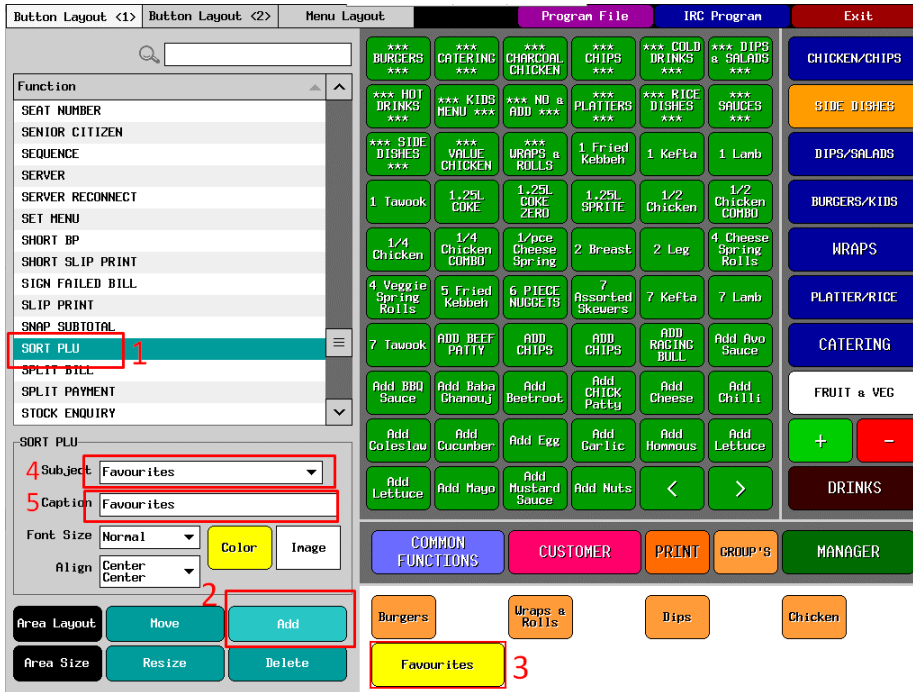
Button Layout <1> Button Layout <2> Menu Layout Program File IRC Program Exit

Function
SEAT NUMBER
SENIOR CITIZEN
SEQUENCE
SERVER
SERVER RECONNECT
SET MENU
SHORT BP
SHORT SLIP PRINT
SIGN FAILED BILL
SLIP PRINT
SNAP SUBTOTAL
SORT PLU 1
SPLIT BILL
SPLIT PAYMENT
STOCK ENQUIRY

SORT PLU
4 Subject Favourites
5 Caption Favourites
Font Size Normal
Color Image
Align Center Center

Area Layout Move 2 Add
Area Size Resize Delete

*** BURGERS ***
*** CATERING ***
*** CHARCOAL CHICKEN
*** CHIPS ***
*** COLD DRINKS ***
*** DIPS & SALADS ***
*** HOT DRINKS ***
*** KIDS MENU ***
*** NO & ADD ***
*** PLATTERS ***
*** RICE DISHES ***
*** SAUCES ***
*** SIDE DISHES ***
*** VALUE CHICKEN
*** WRAPS & ROLLS
1 Fried Kebbeh
1 Kefta
1 Lamb
1 Tawook
1.25L COKE
1.25L COKE ZERO
1.25L SPRITE
1/2 Chicken
1/2 Chicken COMBO
1/4 Chicken
1/4 Chicken COMBO
1/pce Cheese Spring
2 Breast
2 Leg
4 Cheese Spring Rolls
4 Veggie Spring Rolls
5 Fried Kebbeh
6 PIECE NUGGETS
7 Assorted Skewers
7 Kefta
7 Lamb
7 Tawook
ADD BEEF PATTY
ADD CHIPS
ADD CHIPS
ADD RAGING BULL
Add Avo Sauce
Add BBQ Sauce
Add Baba Ghanouj
Add Beetroot
Add CHICK Patty
Add Cheese
Add Chilli
Add Coleslaw
Add Cucumber
Add Egg
Add Garlic
Add Hommous
Add Lettuce
Add Lettuce
Add Mayo
Add Mustard Sauce
Add Nuts
<
>

CHICKEN/CHIPS
SIDE DISHES
DIPS/SALADS
BURGERS/KIDS
WRAPS
PLATTER/RICE
CATERING
FRUIT & VEG
+
-
DRINKS

COMMON FUNCTIONS
CUSTOMER
PRINT
GROUP'S
MANAGER

Burgers
Wraps & Rolls
Dips
Chicken
Favourites 3